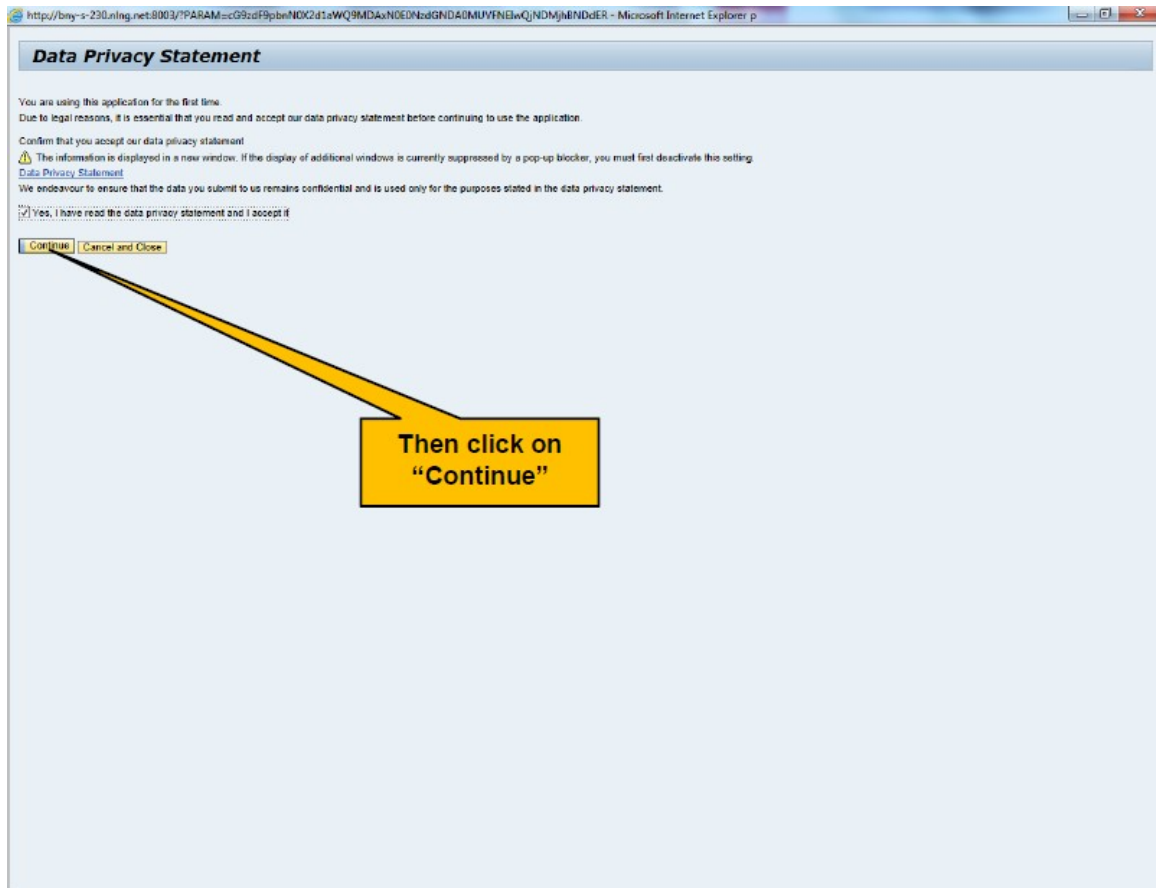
http://bny-s-230.nlng.net:8003/?PARAM=cG9zdF9pbnN0X2d1aWQ9MDAxN0E0NzdGNDA0MUVFNEIwQjNDMjhBNDdER - Microsoft Internet Explorer p

Data Privacy Statement

You are using this application for the first time.
Due to legal reasons, it is essential that you read and accept our data privacy statement before continuing to use the application.

Confirm that you accept our data privacy statement
The information is displayed in a new window. If the display of additional windows is currently suppressed by a pop-up blocker, you must first deactivate this setting.
Data Privacy Statement
We endeavour to ensure that the data you submit to us remains confidential and is used only for the purposes stated in the data privacy statement.

Yes, I have read the data privacy statement and I accept it

Continue Cancel and Close

Then click on "Continue"